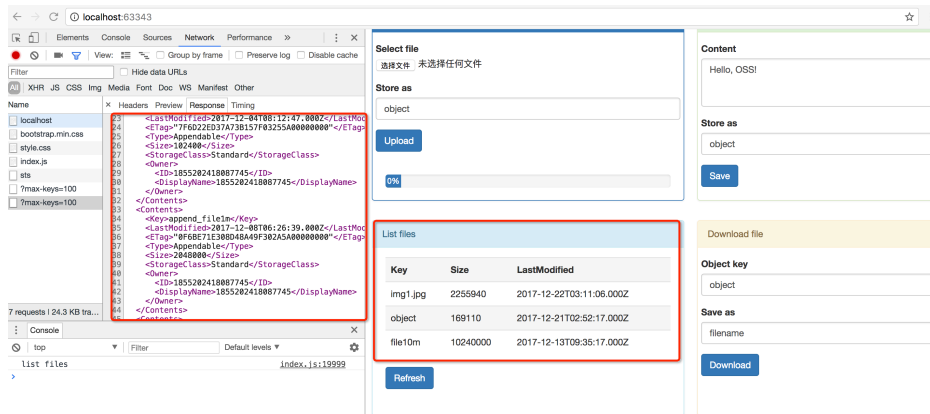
localhost:63343

Elements Console Sources Network Performance »

View: Group by frame Preserve log Disable cache

Filter Hide data URLs

All XHR JS CSS Img Media Font Doc WS Manifest Other

Name

× Headers Preview Response Timing

localhost
bootstrap.min.css
style.css
index.js
sts
?max-keys=100
?max-keys=100

23 <LastModified>2017-12-04T08:12:47.000Z</LastMod
24 <ETag>"7F6D22ED37A73B157F03255A00000000"</ETag>
25 <Type>Appendable</Type>
26 <Size>102400</Size>
27 <StorageClass>Standard</StorageClass>
28 <Owner>
29 <ID>1855202418087745</ID>
30 <DisplayName>1855202418087745</DisplayName>
31 </Owner>
32 </Contents>
33 <Contents>
34 <Key>append_file1m</Key>
35 <LastModified>2017-12-08T06:26:39.000Z</LastMod
36 <ETag>"0F6BE71E308D4A49F302A5A00000000"</ETag>
37 <Type>Appendable</Type>
38 <Size>2048000</Size>
39 <StorageClass>Standard</StorageClass>
40 <Owner>
41 <ID>1855202418087745</ID>
42 <DisplayName>1855202418087745</DisplayName>
43 </Owner>
44 </Contents>
45 <Contents>

7 requests | 24.3 KB tra...

Console

top Filter Default levels

list files index.js:19999

>

Select file
选择文件 未选择任何文件

Store as
object

Upload

0%

List files

| Key | Size | LastModified |
|---|---|---|
| img1.jpg | 2255940 | 2017-12-22T03:11:06.000Z |
| object | 169110 | 2017-12-21T02:52:17.000Z |
| file10m | 10240000 | 2017-12-13T09:35:17.000Z |

Refresh

Content
Hello, OSS!

Store as
object

Save

Download file

Object key
object

Save as
filename

Download